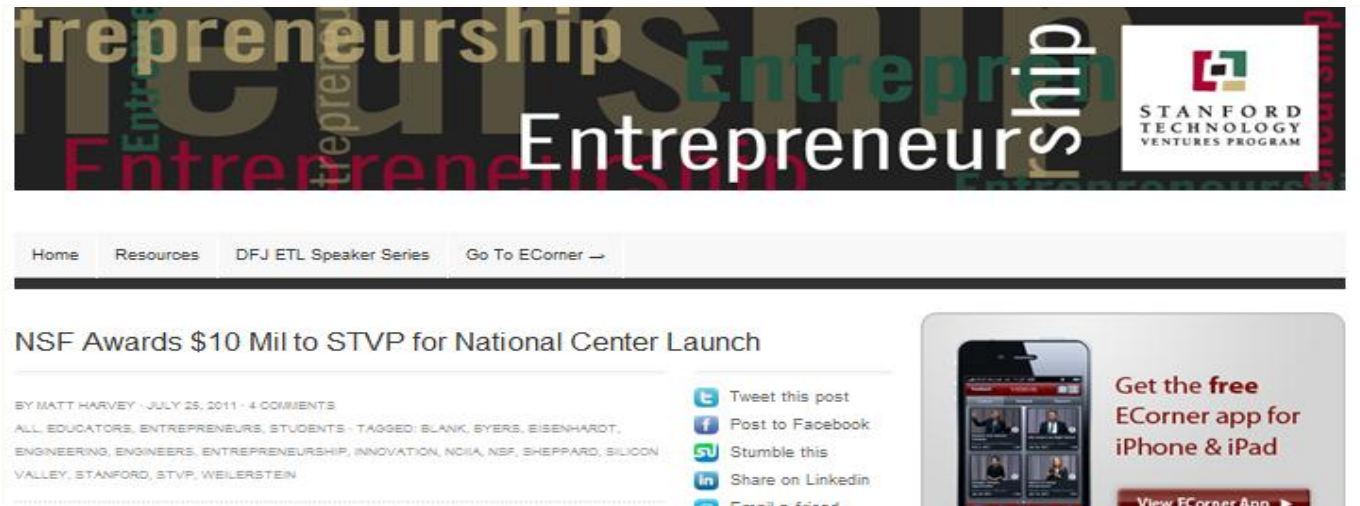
trepreneurship

Entrepreneurship

Entrepreneurship

Entrepreneurship

STANFORD TECHNOLOGY VENTURES PROGRAM

Home | Resources | DFJ ETL Speaker Series | Go To ECorner →

NSF Awards $10 Mil to STVP for National Center Launch

BY MATT HARVEY · JULY 25, 2011 · 4 COMMENTS

ALL, EDUCATORS, ENTREPRENEURS, STUDENTS · TAGGED: BLANK, BYERS, EISENHARDT, ENGINEERING, ENGINEERS, ENTREPRENEURSHIP, INNOVATION, NCIIA, NSF, SHEPPARD, SILICON VALLEY, STANFORD, STVP, WEILERSTEIN

Tweet this post

Post to Facebook

Stumble this

Share on Linkedin

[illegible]

Get the free ECorner app for iPhone & iPad

View ECorner App ►